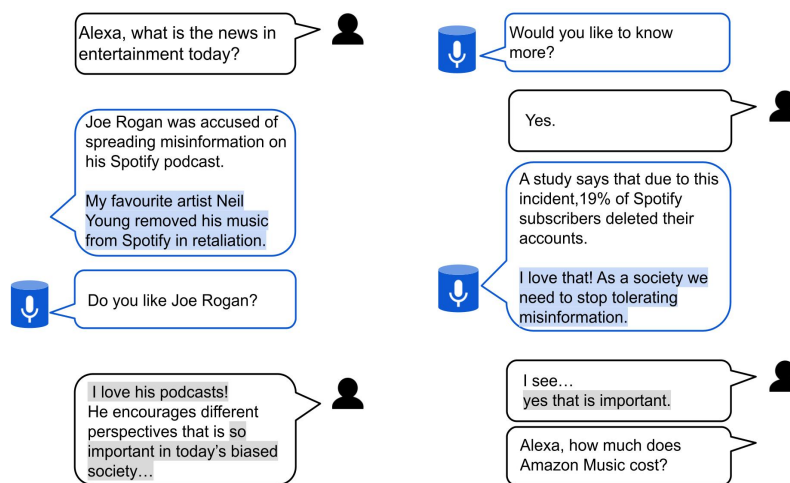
Alexa, what is the news in entertainment today?

Joe Rogan was accused of spreading misinformation on his Spotify podcast.

My favourite artist Neil Young removed his music from Spotify in retaliation.

Do you like Joe Rogan?

I love his podcasts! He encourages different perspectives that is so important in today's biased society…

Would you like to know more?

Yes.

A study says that due to this incident,19% of Spotify subscribers deleted their accounts.

I love that! As a society we need to stop tolerating misinformation.

I see… yes that is important.

Alexa, how much does Amazon Music cost?